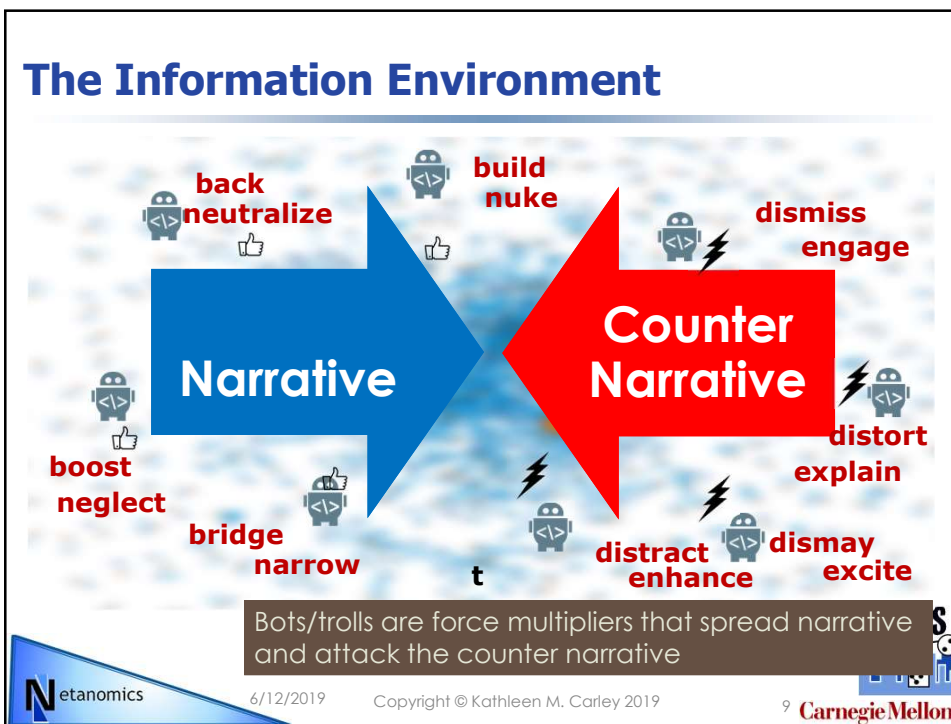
The Information Environment

back
neutralize

build
nuke

dismiss
engage

Narrative

Counter Narrative

boost
neglect

bridge
narrow

t

distract
enhance

dismay
excite

distort
explain

Bots/trolls are force multipliers that spread narrative and attack the counter narrative

Netanomics

6/12/2019

Copyright © Kathleen M. Carley 2019

9

Carnegie Mellon